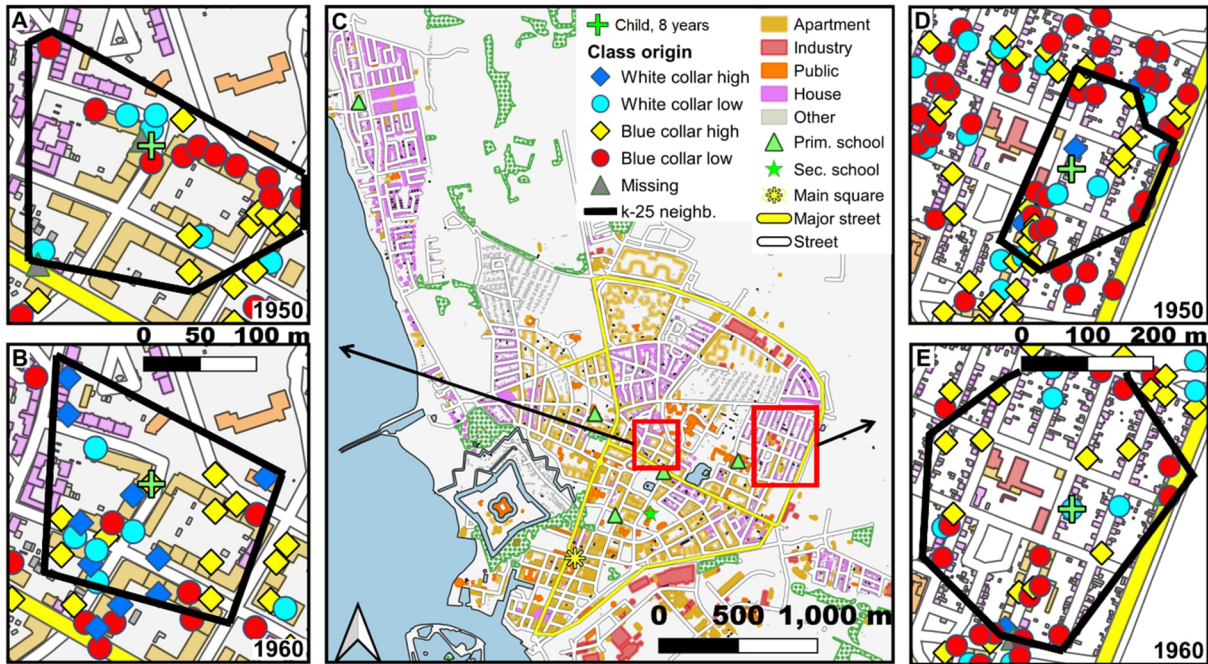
A

1950

0 50 100 m

B

1960

C

Child, 8 years

Class origin

White collar high

White collar low

Blue collar high

Blue collar low

Missing

k-25 neighb.

Apartment

Industry

Public

House

Other

Prim. school

Sec. school

Main square

Major street

Street

0 500 1,000 m

D

1950

0 100 200 m

E

1960